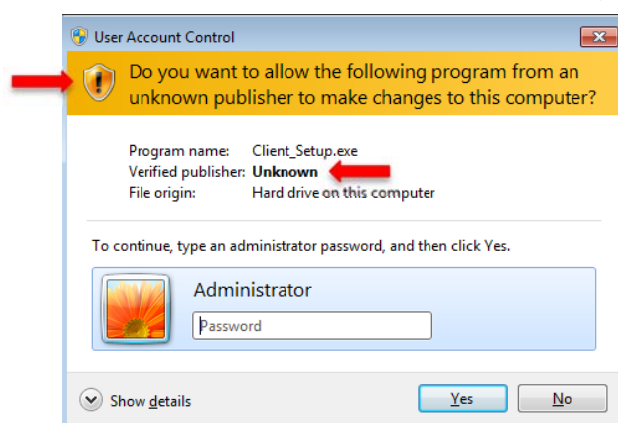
User Account Control

Do you want to allow the following program from an unknown publisher to make changes to this computer?

| | |
|---|---|
| Program name: | Client_Setup.exe |
| Verified publisher: | **Unknown** |
| File origin: | Hard drive on this computer |

To continue, type an administrator password, and then click Yes.

Administrator

Password

Show details

Yes

No